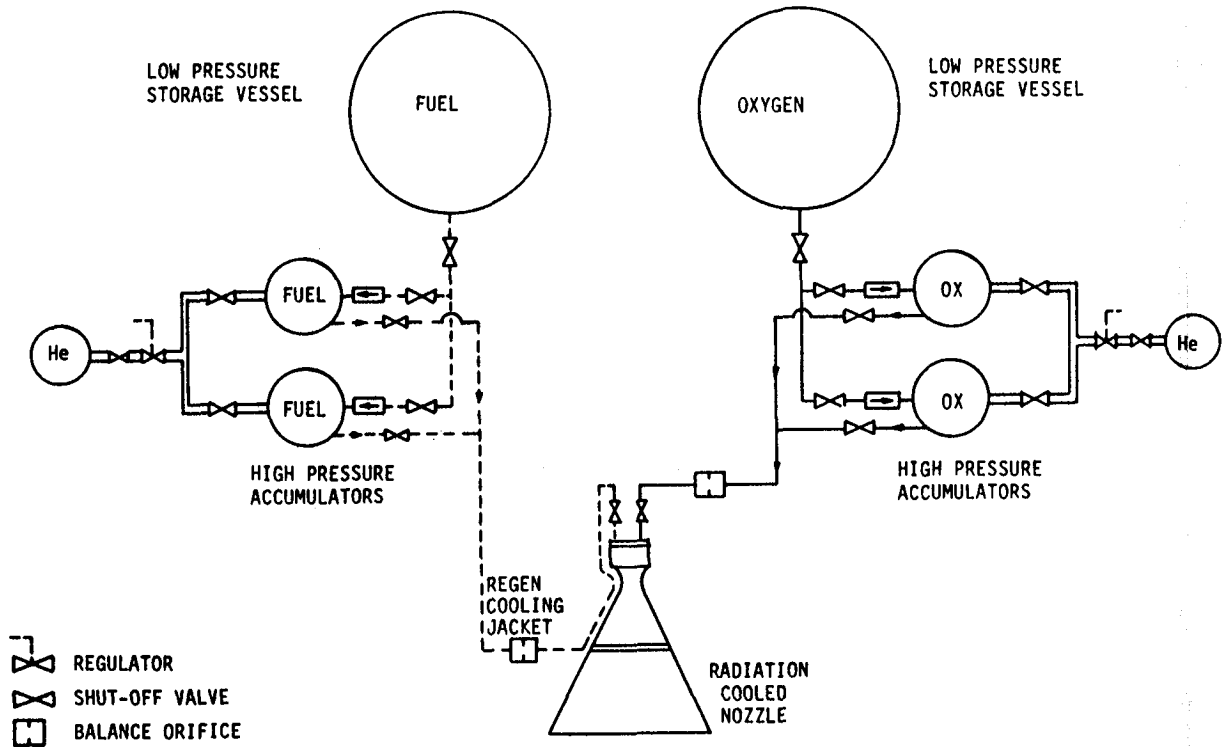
LOW PRESSURE STORAGE VESSEL

FUEL

OXYGEN

LOW PRESSURE STORAGE VESSEL

He

FUEL

FUEL

OX

OX

He

HIGH PRESSURE ACCUMULATORS

HIGH PRESSURE ACCUMULATORS

REGEN COOLING JACKET

RADIATION COOLED NOZZLE

REGULATOR

SHUT-OFF VALVE

BALANCE ORIFICE